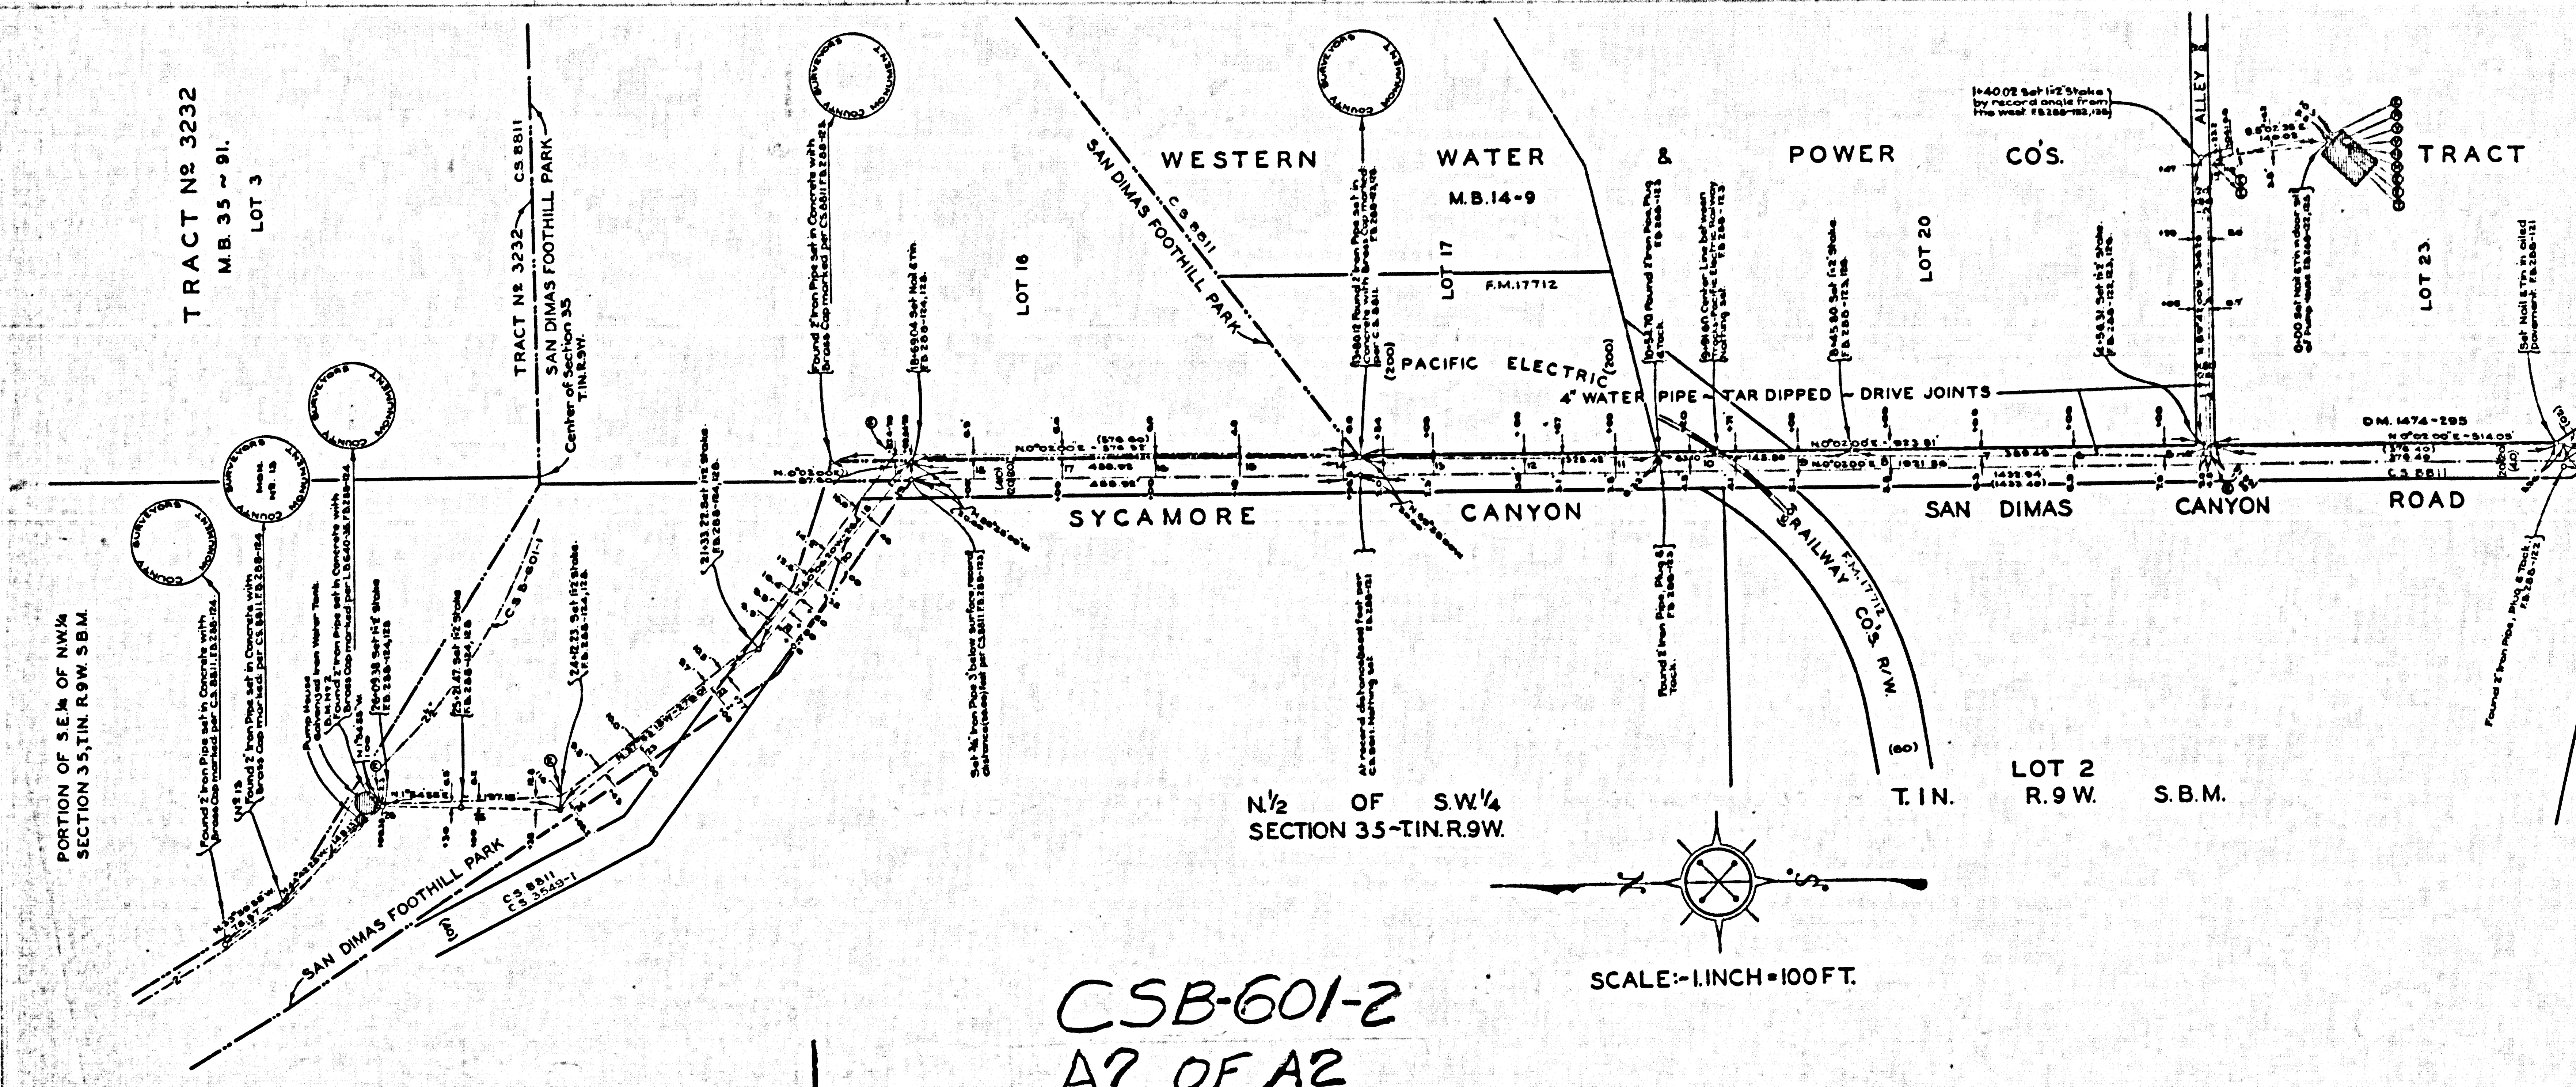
TRACT Nº 3232
M.B. 35 ~ 91.
LOT 3

TRACT Nº 3232
SAN DIMAS FOOTHILL PARK
C.S. 8811
Center of Section 35
T.1N. R.9W.

COUNTY SURVEYORS MONUMENT

COUNTY SURVEYORS MONUMENT

COUNTY SURVEYORS MONUMENT

COUNTY SURVEYORS MONUMENT

COUNTY SURVEYORS MONUMENT

Found 2" Iron Pipe set in Concrete with Brass Cap marked per C.S. 8811. F.B. 288-121

18+69.04 Set Nail & Tin. F.B. 288-124, 128.

LOT 16

SAN DIMAS FOOTHILL PARK
C.S. 8811

WESTERN WATER & POWER CO'S.
M.B. 14-9

LOT 17
F.M. 17712

LOT 20

LOT 23.

TRACT

ALLEY

1+40.02 Set 1x2 Stake by record angle from the west F.B. 288-123, 126

PACIFIC ELECTRIC (200)
(200)
4" WATER PIPE ~ TAR DIPPED ~ DRIVE JOINTS

D.M. 1474-295

SYCAMORE CANYON SAN DIMAS CANYON ROAD

RAILWAY CO'S R/W.
F.M. 17712

(60)

LOT 2
T.1N. R.9W. S.B.M.

N.½ OF S.W.¼
SECTION 35~T.1N. R.9W.

PORTION OF S.E.¼ OF N.W.¼
SECTION 35, T.1N. R.9W. S.B.M.

Found 2" Iron Pipe set in Concrete with Brass Cap marked per C.S. 8811. F.B. 288-124
Found 2" Iron Pipe set in Concrete with Brass Cap marked per C.S. 8811. F.B. 288-124
Pump House Galvanized Iron Water Tank. B.M. Nº 2.
Found 2" Iron Pipe set in Concrete with Brass Cap marked per L.B. 640-38. F.B. 288-124

C.S.B-601-1

SAN DIMAS FOOTHILL PARK
C.S. 8811
C.S. 3549-1

Set ¾" Iron Pipe 3' below surface record distance. F.B. 288-123

At record distance found set per C.S. 8811. F.B. 288-121

Found 2" Iron Pipe, Plug & Tack. F.B. 288-123

Found 2" Iron Pipe, Plug & Tack. F.B. 288-121

Set Nail & Tin in oiled pavement. F.B. 288-121

SCALE:- 1. INCH = 100 FT.

CSB-601-2
A2 OF A2